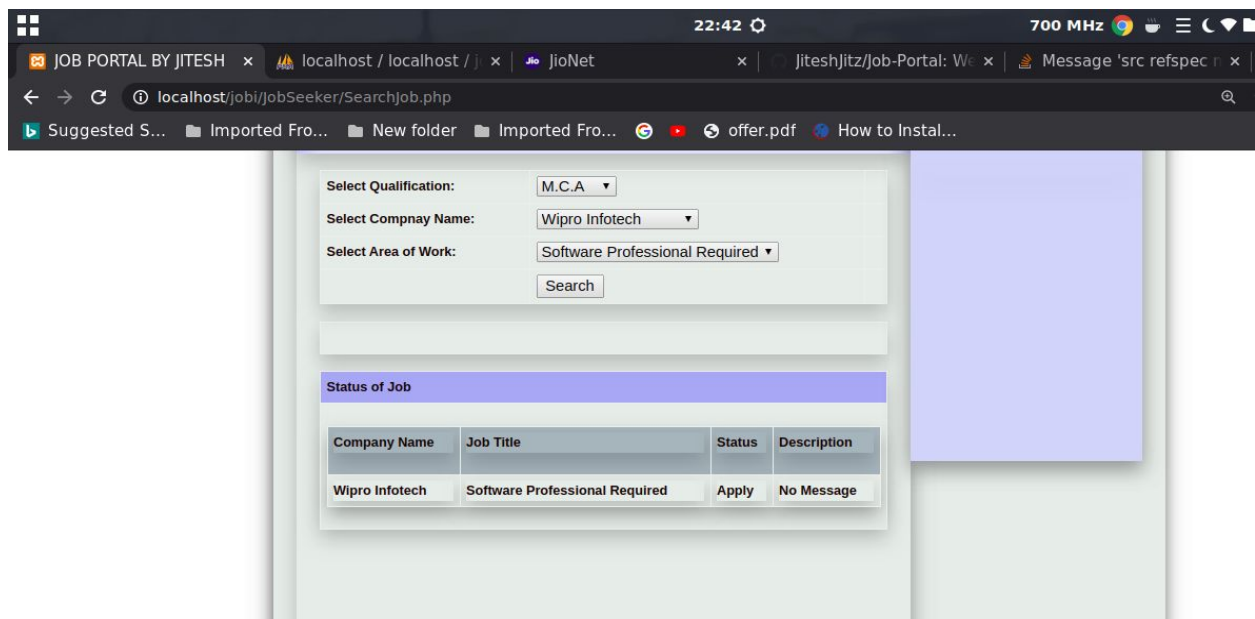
22:42

700 MHz

JOB PORTAL BY JITESH ×
localhost / localhost / j ×
JioNet ×
JiteshJitz/Job-Portal: We ×
Message 'src refspec n ×

localhost/jobi/JobSeeker/SearchJob.php

Suggested S... Imported Fro... New folder Imported Fro... offer.pdf How to Instal...

Select Qualification: M.C.A
Select Compnay Name: Wipro Infotech
Select Area of Work: Software Professional Required
Search

Status of Job

| Company Name | Job Title | Status | Description |
|---|---|---|---|
| Wipro Infotech | Software Professional Required | Apply | No Message |